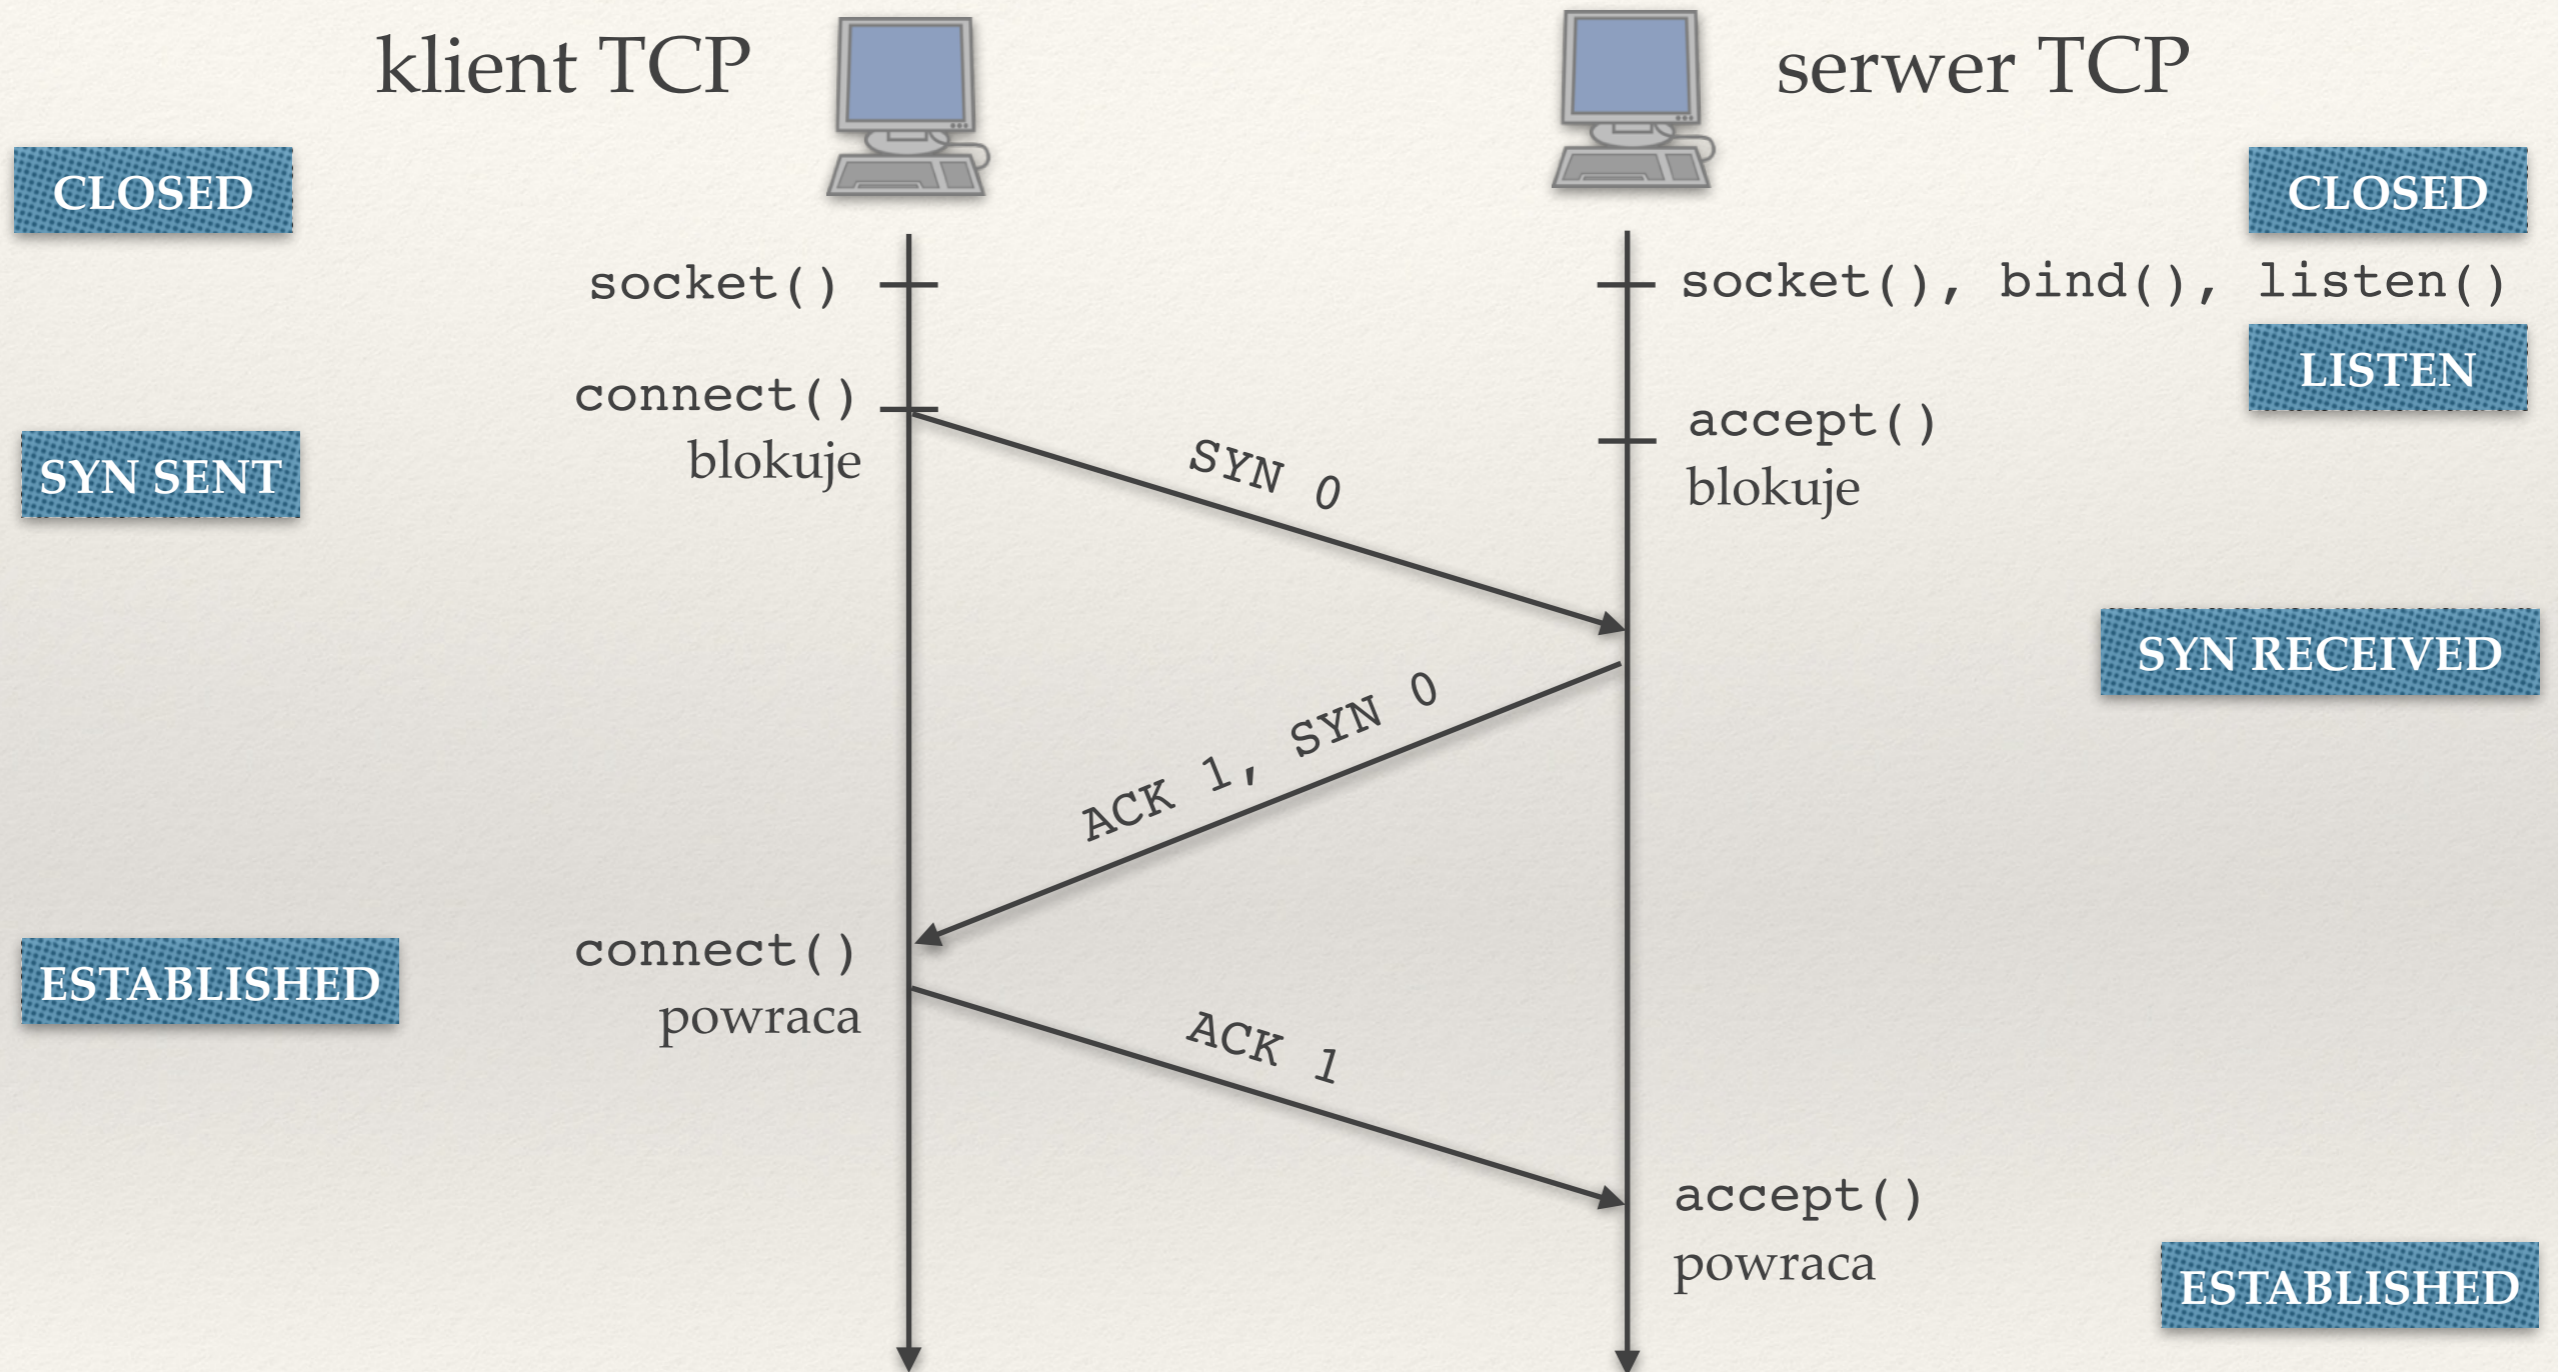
klient TCP

serwer TCP

CLOSED

CLOSED

socket()

socket(), bind(), listen()

LISTEN

connect()
blokuje

accept()
blokuje

SYN SENT

SYN 0

SYN RECEIVED

ACK 1, SYN 0

ESTABLISHED

connect()
powraca

ACK 1

accept()
powraca

ESTABLISHED